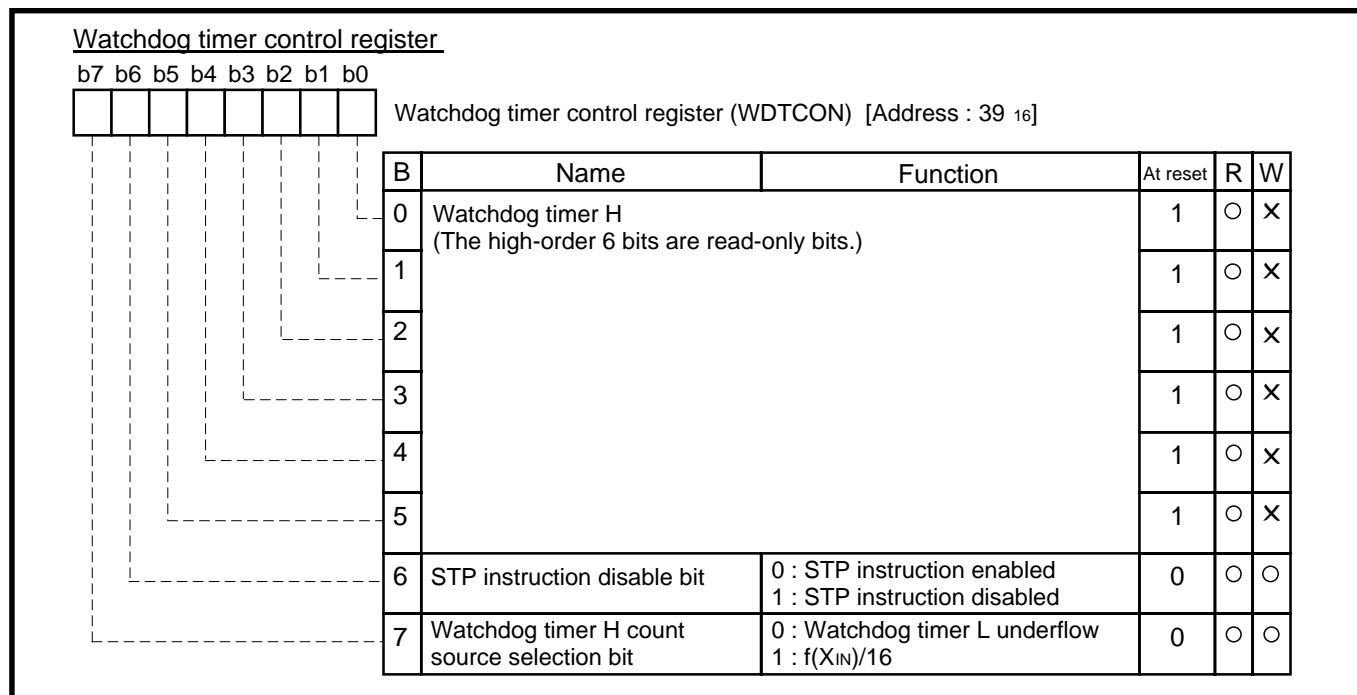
Watchdog timer control register

b7 b6 b5 b4 b3 b2 b1 b0

Watchdog timer control register (WDTCON) [Address : 39 $_{16}$]

| B | Name | Function | At reset | R | W |
|---|---|---|---|---|---|
| 0 | Watchdog timer H (The high-order 6 bits are read-only bits.) | | 1 | ○ | × |
| 1 | | | 1 | ○ | × |
| 2 | | | 1 | ○ | × |
| 3 | | | 1 | ○ | × |
| 4 | | | 1 | ○ | × |
| 5 | | | 1 | ○ | × |
| 6 | STP instruction disable bit | 0 : STP instruction enabled 1 : STP instruction disabled | 0 | ○ | ○ |
| 7 | Watchdog timer H count source selection bit | 0 : Watchdog timer L underflow 1 : f($X_{IN}$)/16 | 0 | ○ | ○ |